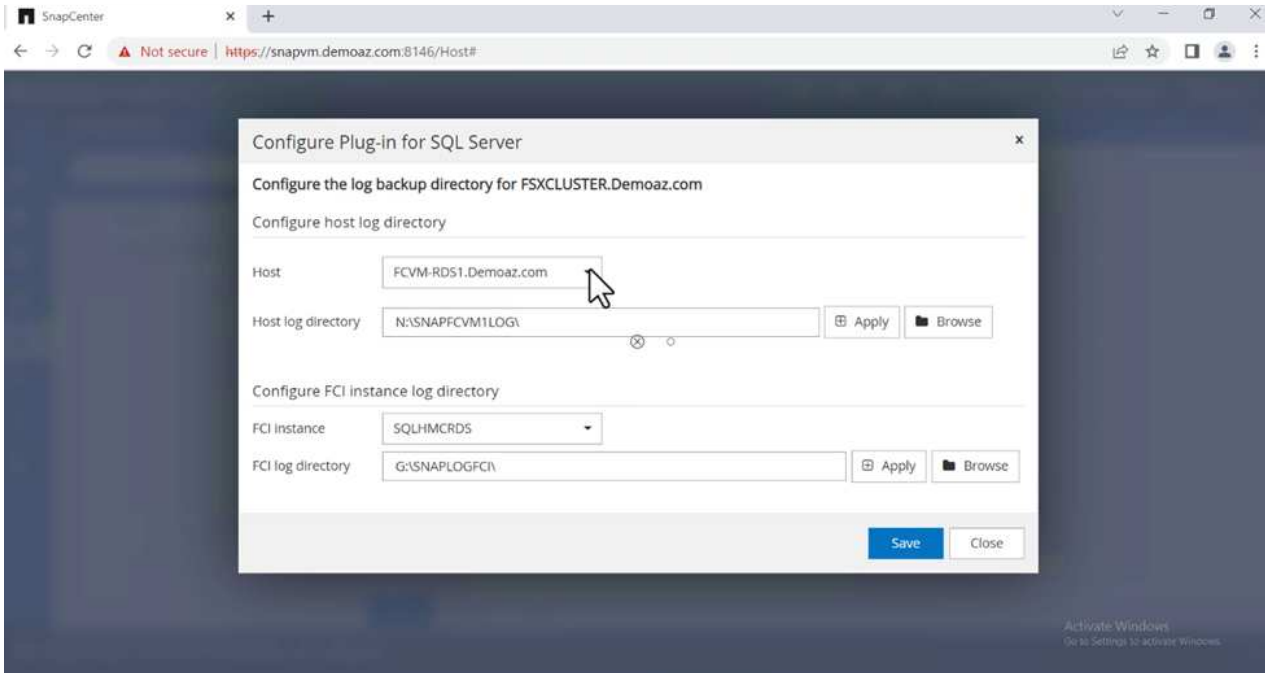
SnapCenter

Not secure | https://snapvm.demoaz.com:8146/Host#

Configure Plug-in for SQL Server

×

Configure the log backup directory for FSXCLUSTER.Demoaz.com

Configure host log directory

Host FCVM-RDS1.Demoaz.com

Host log directory N:\SNAPFCVM1LOG\ Apply Browse

Configure FCI instance log directory

FCI instance SQLHMCRDS

FCI log directory G:\SNAPLOGFCI\ Apply Browse

Save Close

Activate Windows
Go to Settings to activate Windows.